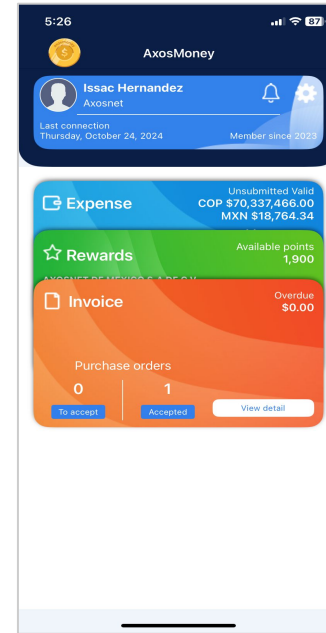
5:26

87

AxosMoney

Issac Hernandez
Axosnet

Last connection
Thursday, October 24, 2024

Member since 2023

Expense

Unsubmitted Valid
COP $70,337,466.00
MXN $18,764.34

Rewards

Available points
1,900

AXOSNET DE MEXICO S.A DE C.V.

Invoice

Overdue
$0.00

Purchase orders

0
To accept

1
Accepted

View detail